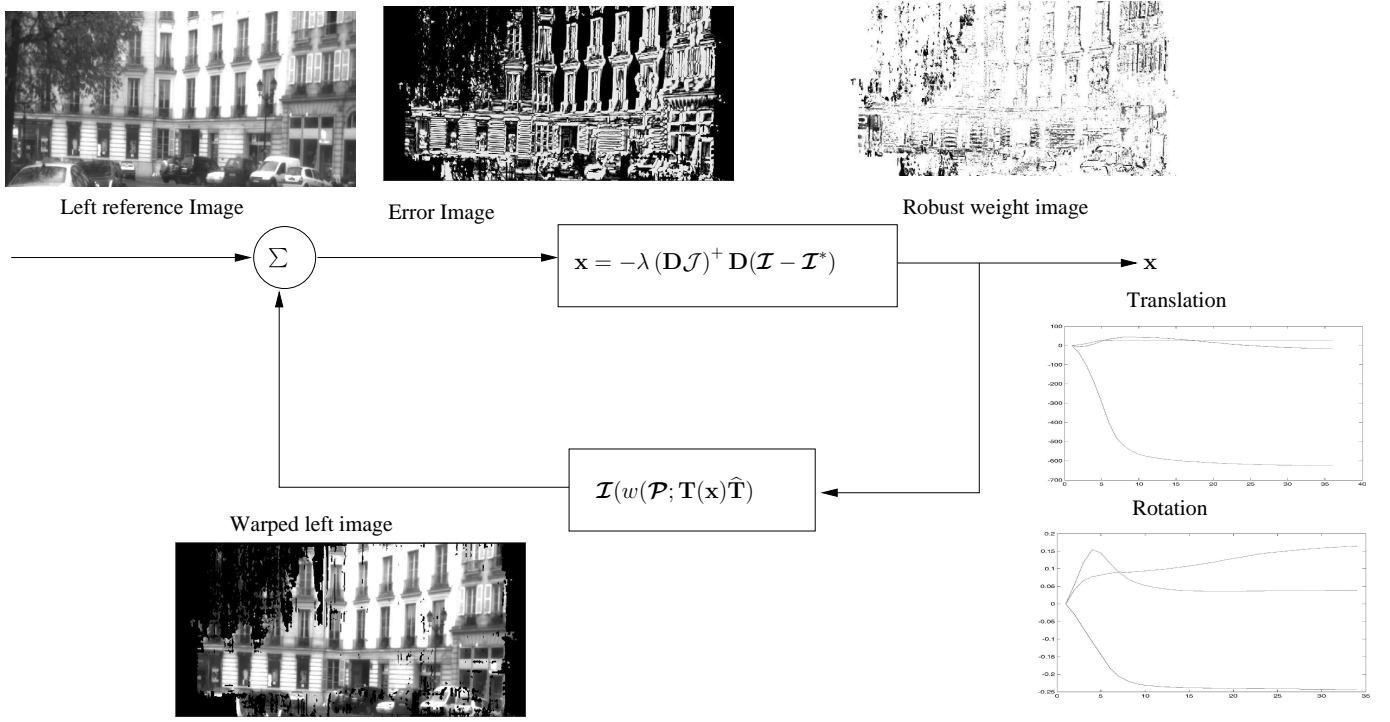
Left reference Image

Error Image

Robust weight image

$\Sigma$

$\mathbf{x} = -\lambda \left(\mathbf{D}\mathcal{J}\right)^{+} \mathbf{D}(\boldsymbol{\mathcal{I}} - \boldsymbol{\mathcal{I}}^{*})$

$\mathbf{x}$

Translation

| 100 | 0 | -100 | -200 | -300 | -400 | -500 | -600 | -700 |
|---|---|---|---|---|---|---|---|---|

0 5 10 15 20 25 30 35 40

$\boldsymbol{\mathcal{I}}(w(\boldsymbol{\mathcal{P}}; \mathbf{T}(\mathbf{x})\widehat{\mathbf{T}})$

Rotation

0.2 0.15 0.1 0.05 0 -0.05 -0.1 -0.15 -0.2 -0.25

0 5 10 15 20 25 30 35

Warped left image